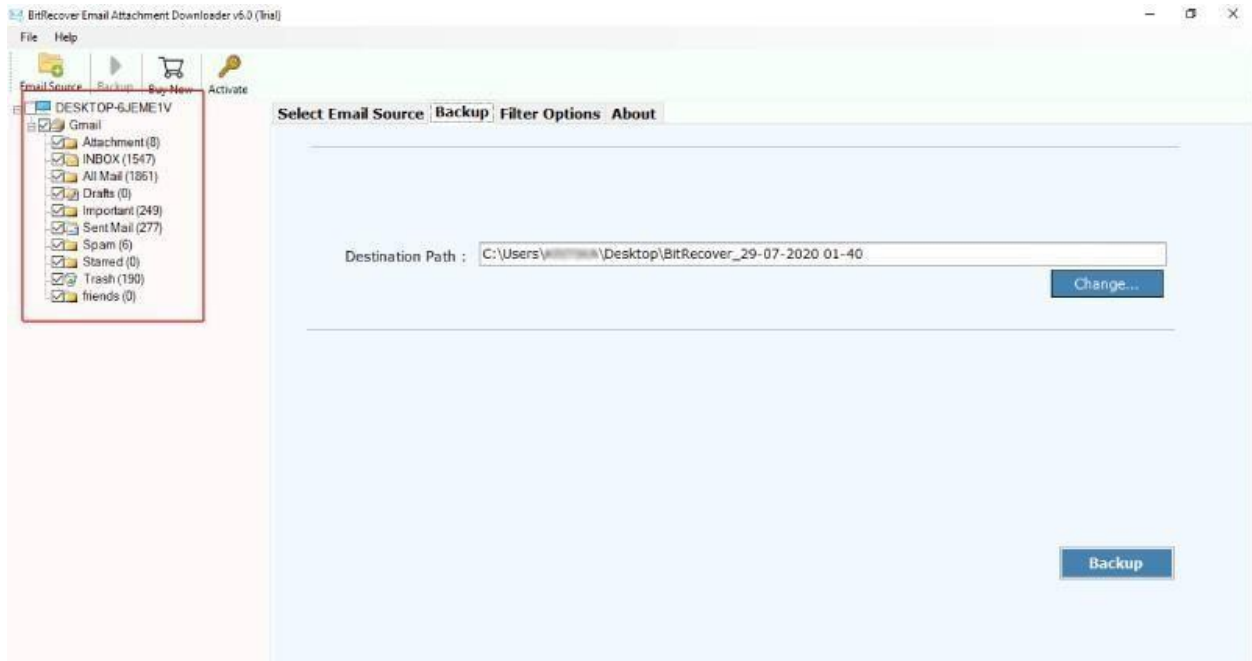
BitRecover Email Attachment Downloader v6.0 (Trial)

File Help

Email Source Backup Buy Now Activate

DESKTOP-6JEME1V
Gmail
Attachment (8)
INBOX (1547)
All Mail (1861)
Drafts (0)
Important (249)
Sent Mail (277)
Spam (6)
Starred (0)
Trash (190)
friends (0)

Select Email Source Backup Filter Options About

Destination Path : C:\Users\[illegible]\Desktop\BitRecover_29-07-2020 01-40

Change...

Backup